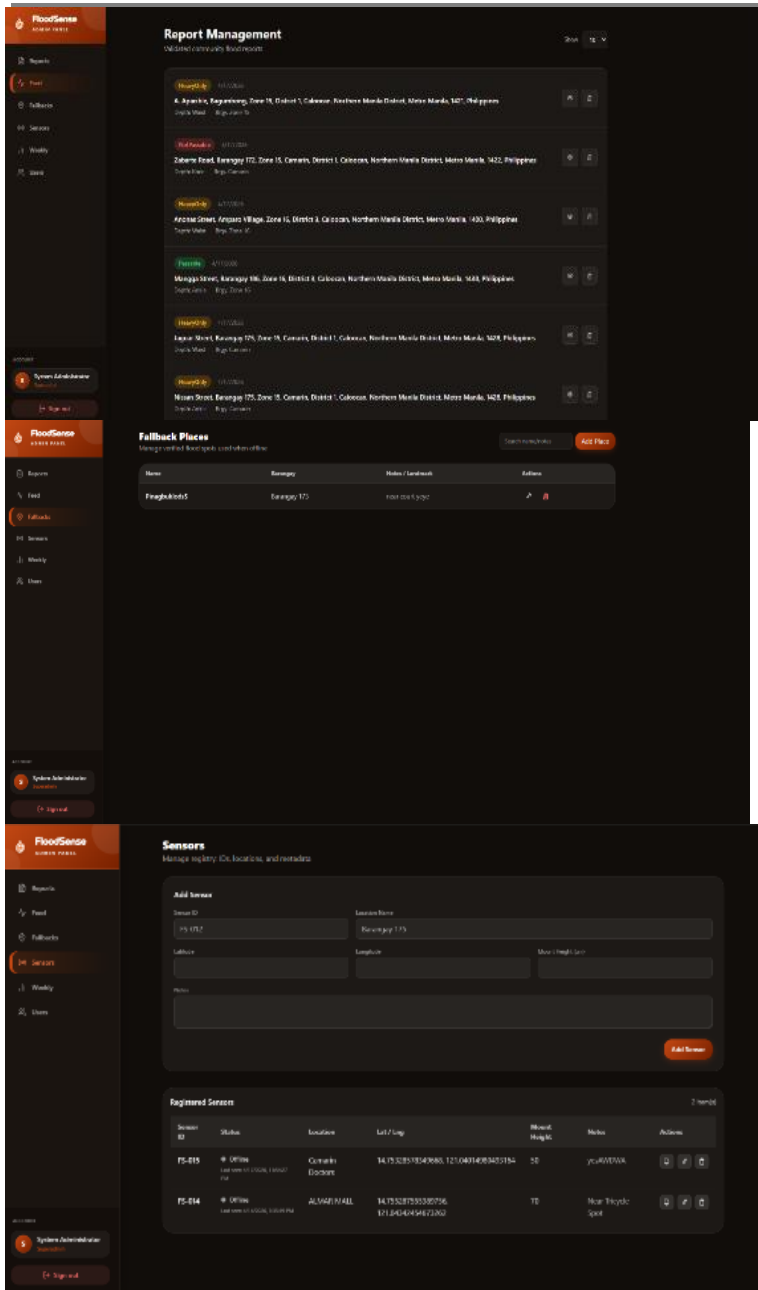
FloodSense
ADMIN PANEL

Reports
Feed
Fallbacks
Sensors
Weekly
Users

ACCOUNT
System Administrator
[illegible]
Sign out

Report Management
Validated community flood reports

Show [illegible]

HeavyOnly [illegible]
A. Aguirre, Bagumbong, Zone 15, District 1, Caloocan, Northern Manila District, Metro Manila, 1421, Philippines
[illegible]

Not Passable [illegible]
Zabarte Road, Barangay 172, Zone 15, Camarin, District 1, Caloocan, Northern Manila District, Metro Manila, 1422, Philippines
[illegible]

HeavyOnly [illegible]
Ancona Street, Amparo Village, Zone 15, District 1, Caloocan, Northern Manila District, Metro Manila, 1430, Philippines
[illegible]

Passable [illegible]
Mangga Street, Barangay 186, Zone 16, District 1, Caloocan, Northern Manila District, Metro Manila, 1428, Philippines
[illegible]

HeavyOnly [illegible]
Lagoar Street, Barangay 175, Zone 15, Camarin, District 1, Caloocan, Northern Manila District, Metro Manila, 1428, Philippines
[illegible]

HeavyOnly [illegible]
Nissan Street, Barangay 175, Zone 15, Camarin, District 1, Caloocan, Northern Manila District, Metro Manila, 1428, Philippines
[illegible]

FloodSense
ADMIN PANEL

Reports
Feed
Fallbacks
Sensors
Weekly
Users

ACCOUNT
System Administrator
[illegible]
Sign out

Fallback Places
Manage verified flood spots used when offline

Search name/notes
Add Place

| Name | Barangay | Notes / Landmark | Actions |
|---|---|---|---|
| Finagbukluts5 | Barangay 173 | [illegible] | |

FloodSense
ADMIN PANEL

Reports
Feed
Fallbacks
Sensors
Weekly
Users

ACCOUNT
System Administrator
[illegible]
Sign out

Sensors
Manage registry: IDs, locations, and metadata

Add Sensor
Sensor ID
FS-012
Location Name
Barangay 175
Latitude
Longitude
Mount Height (cm)
Notes
Add Sensor

Registered Sensors
2 item(s)

| Sensor ID | Status | Location | Lat / Lng | Mount Height | Notes | Actions |
|---|---|---|---|---|---|---|
| FS-015 | Offline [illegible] | Camarin Doctors | 14.753285193490 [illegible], 121.04014083433154 | 50 | yeuAWDWA | |
| FS-014 | Offline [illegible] | ALVAR MALL | 14.753287555385756, 121.0434245467326 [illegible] | 70 | Near Tricycle Spot | |